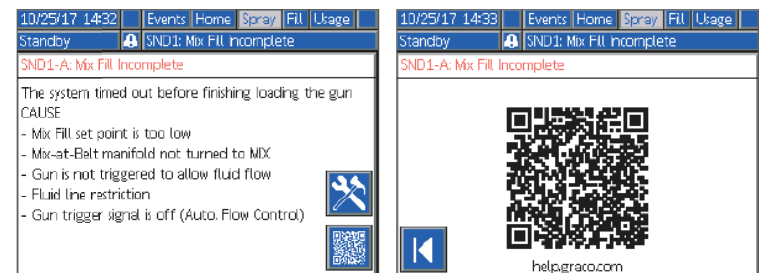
10/25/17 14:32 Events Home Spray Fill Usage
Standby SND1: Mix Fill Incomplete
SND1-A: Mix Fill Incomplete

The system timed out before finishing loading the gun
CAUSE
- Mix Fill set point is too low
- Mix-at-Belt manifold not turned to MIX
- Gun is not triggered to allow fluid flow
- Fluid line restriction
- Gun trigger signal is off (Auto. Flow Control)

10/25/17 14:33 Events Home Spray Fill Usage
Standby SND1: Mix Fill Incomplete
SND1-A: Mix Fill Incomplete

help.graco.com